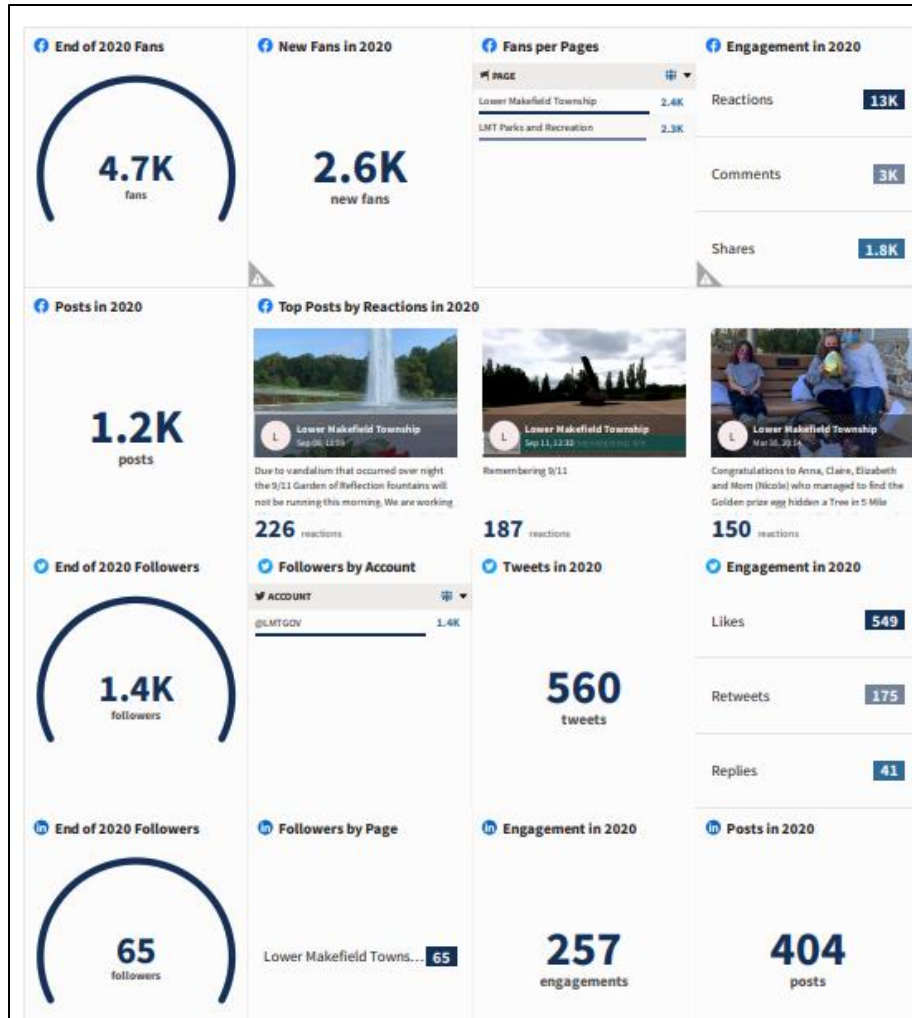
End of 2020 Fans

4.7K
fans

New Fans in 2020

2.6K
new fans

Fans per Pages

PAGE | #
--- | ---
Lower Makefield Township | 2.4K
LMT Parks and Recreation | 2.3K

Engagement in 2020

Reactions 13K

Comments 3K

Shares 1.8K

Posts in 2020

1.2K
posts

Top Posts by Reactions in 2020

L Lower Makefield Township Sep 08, 11:59
Due to vandalism that occurred over night the 9/11 Garden of Reflection fountains will not be running this morning. We are working
226 reactions

L Lower Makefield Township Sep 11, 12:32 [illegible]
Remembering 9/11
187 reactions

L Lower Makefield Township Mar 30, 20:14
Congratulations to Anna, Claire, Elizabeth and Mom (Nicole) who managed to find the Golden prize egg hidden a Tree in 5 Mile
150 reactions

End of 2020 Followers

1.4K
followers

Followers by Account

ACCOUNT | #
--- | ---
@LMTGOV | 1.4K

Tweets in 2020

560
tweets

Engagement in 2020

Likes 549

Retweets 175

Replies 41

End of 2020 Followers

65
followers

Followers by Page

Lower Makefield Towns... 65

Engagement in 2020

257
engagements

Posts in 2020

404
posts